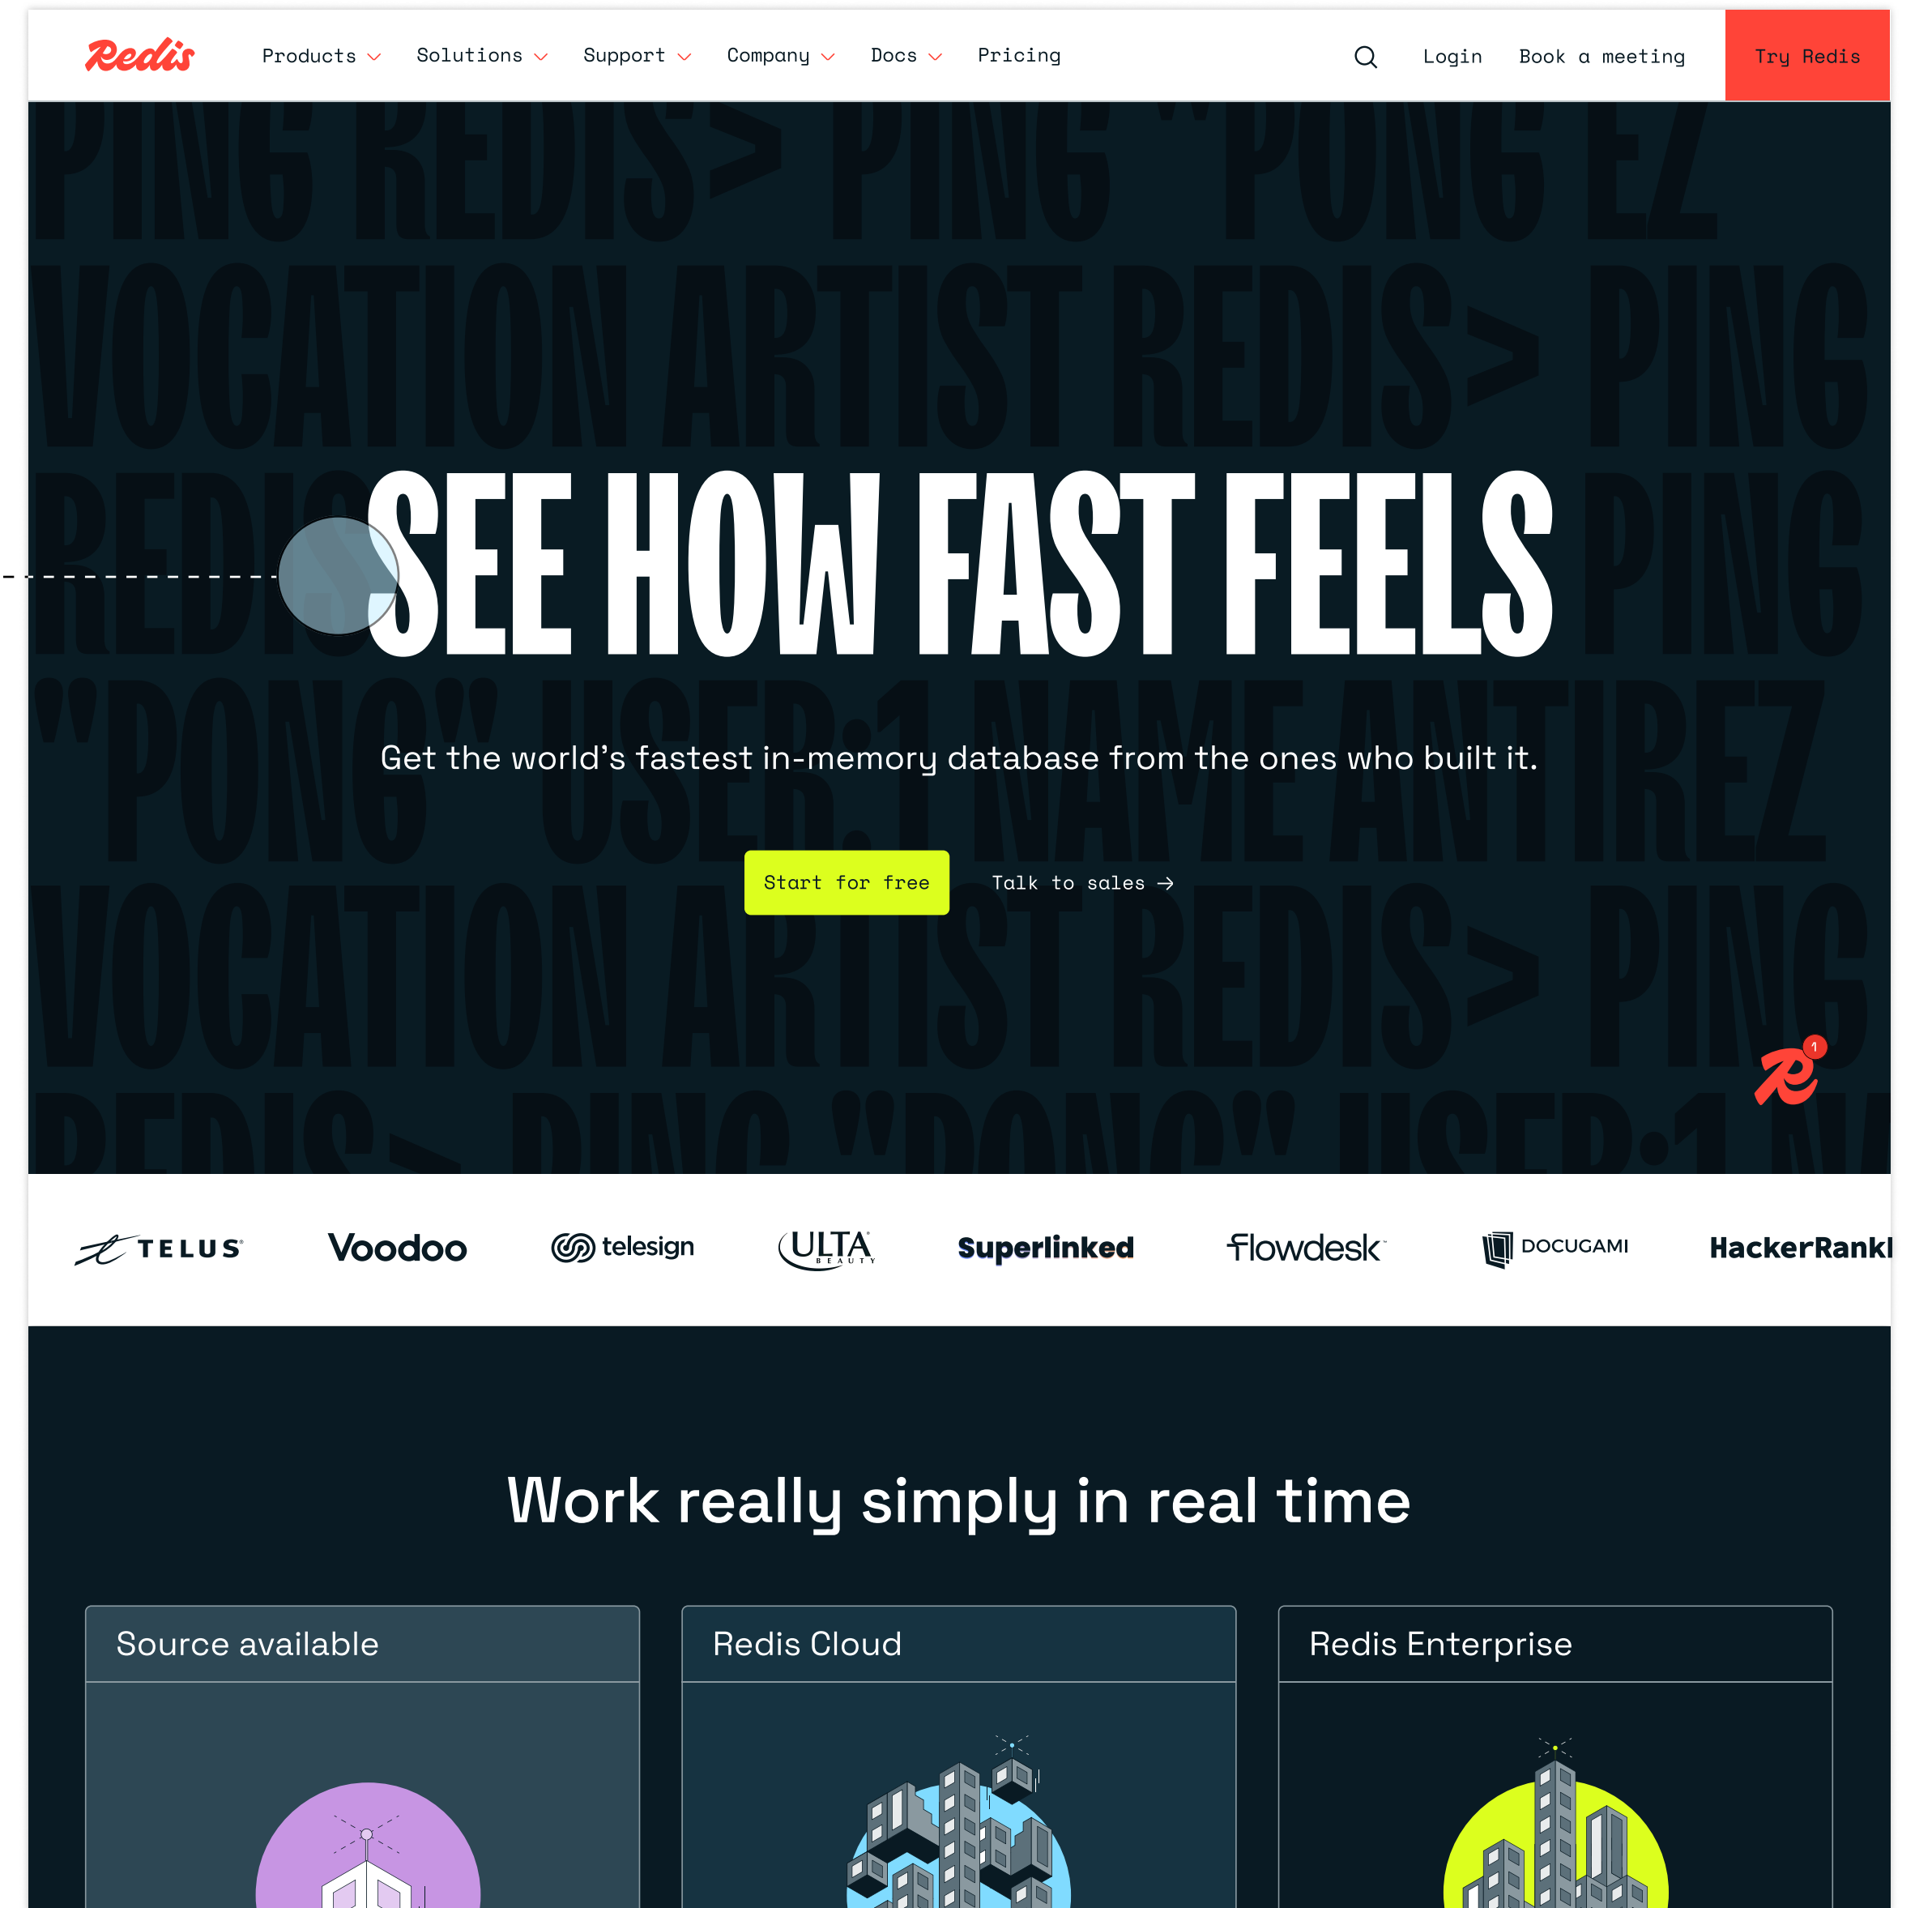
Redis

Products Solutions Support Company Docs Pricing

Login Book a meeting Try Redis

PING REDIS> PING "PONG EZ VOCATION ARTIST REDIS> PING REDIS PING "PONG" USER:1 NAME ANTIREZ VOCATION ARTIST REDIS> PING

SEE HOW FAST FEELS

Get the world's fastest in-memory database from the ones who built it.

Start for free Talk to sales →

1

TELUS Voodoo telesign ULTA BEAUTY Superlinked flowdesk DOCUGAMI HackerRank

Work really simply in real time

Source available

Redis Cloud

Redis Enterprise